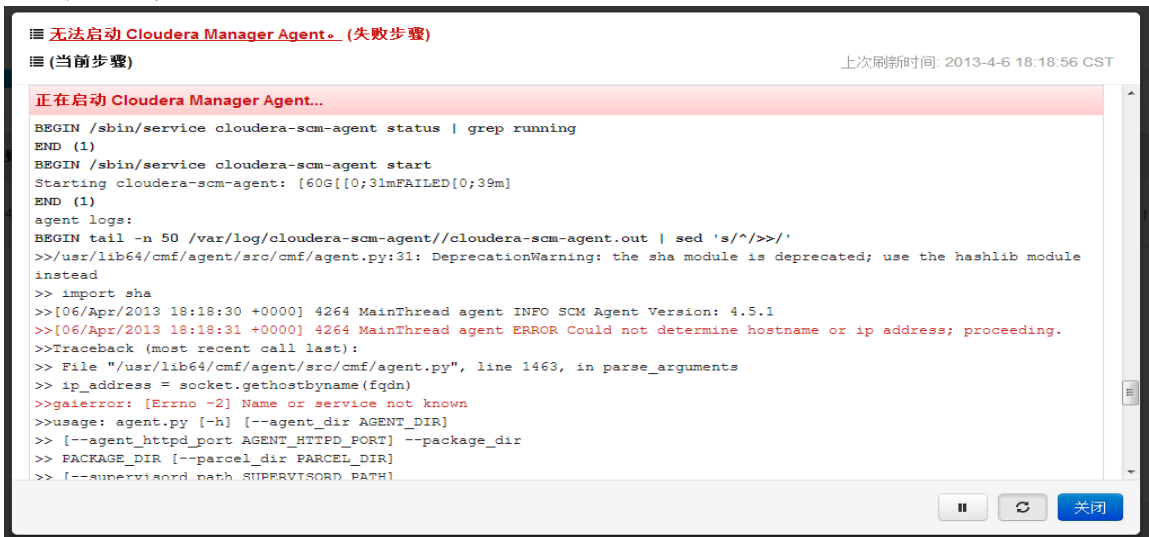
≡ 无法启动 Cloudera Manager Agent。 (失败步骤)
≡ (当前步骤)

上次刷新时间: 2013-4-6 18:18:56 CST

正在启动 Cloudera Manager Agent...

BEGIN /sbin/service cloudera-scm-agent status | grep running
END (1)
BEGIN /sbin/service cloudera-scm-agent start
Starting cloudera-scm-agent: [60G[[0;31mFAILED[0;39m]
END (1)
agent logs:
BEGIN tail -n 50 /var/log/cloudera-scm-agent//cloudera-scm-agent.out | sed 's/^/>>/'
>>/usr/lib64/cmf/agent/src/cmf/agent.py:31: DeprecationWarning: the sha module is deprecated; use the hashlib module instead
>> import sha
>>[06/Apr/2013 18:18:30 +0000] 4264 MainThread agent INFO SCM Agent Version: 4.5.1
>>[06/Apr/2013 18:18:31 +0000] 4264 MainThread agent ERROR Could not determine hostname or ip address; proceeding.
>>Traceback (most recent call last):
>> File "/usr/lib64/cmf/agent/src/cmf/agent.py", line 1463, in parse_arguments
>> ip_address = socket.gethostbyname(fqdn)
>>gaierror: [Errno -2] Name or service not known
>>usage: agent.py [-h] [--agent_dir AGENT_DIR]
>> [--agent_httpd_port AGENT_HTTPD_PORT] --package_dir
>> PACKAGE_DIR [--parcel_dir PARCEL_DIR]
>> [--supervisord_path SUPERVISORD_PATH]

关闭